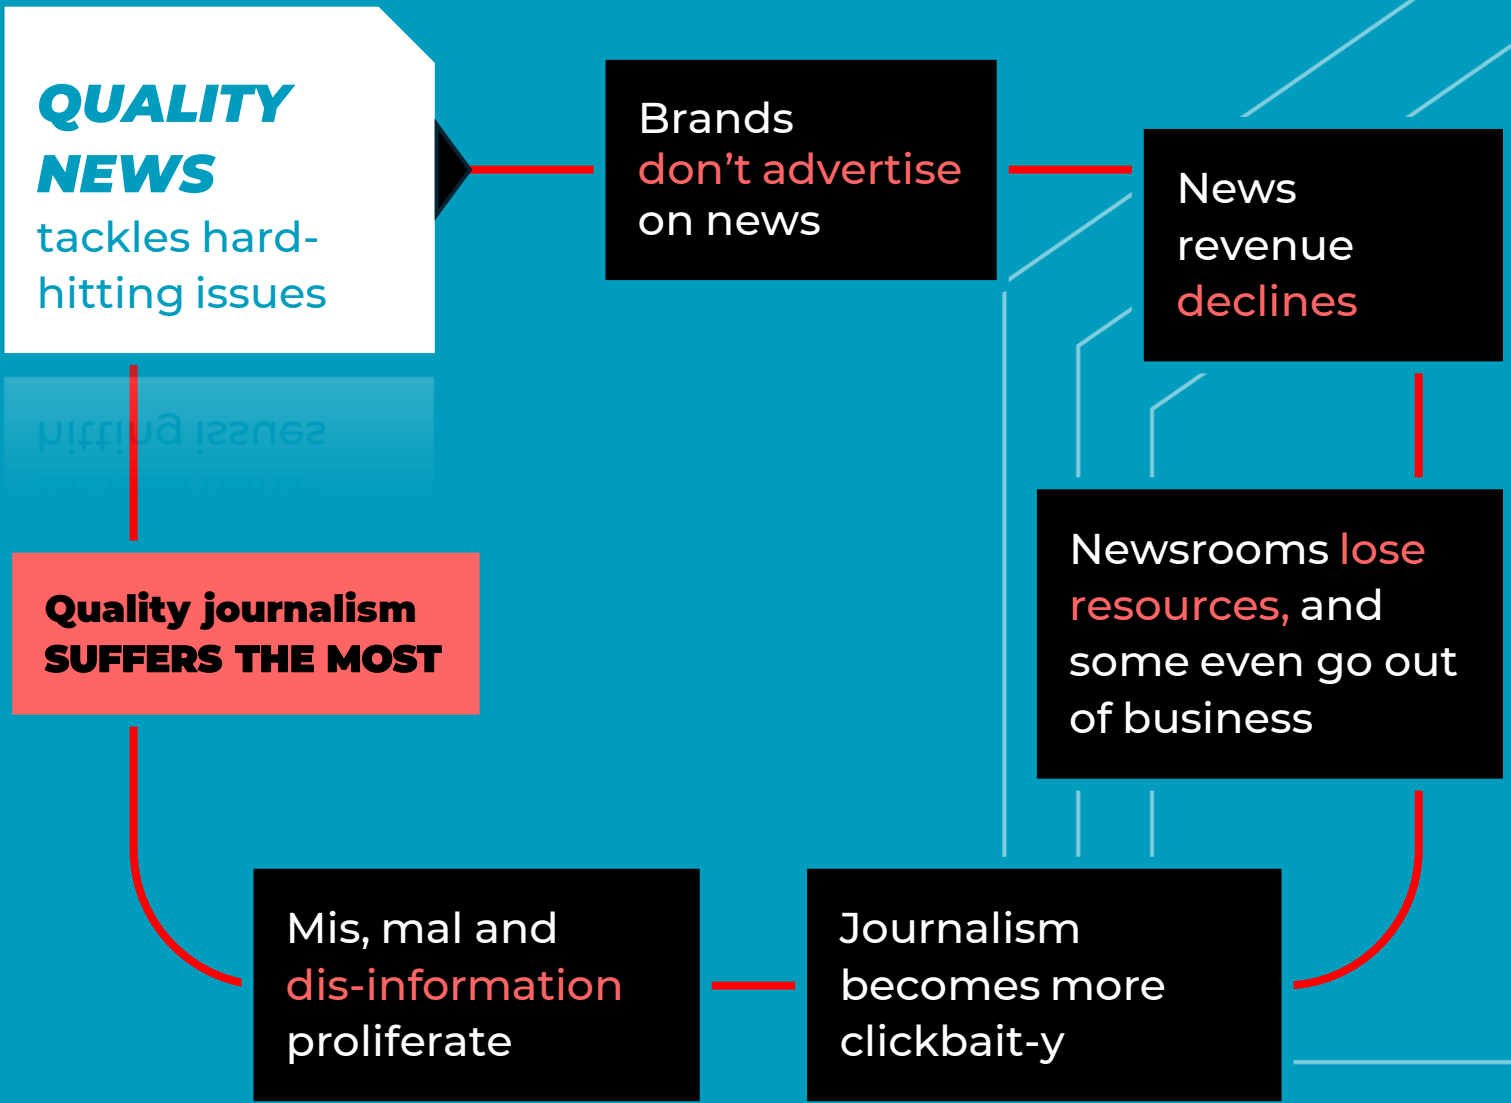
QUALITY NEWS tackles hard-hitting issues

Brands don’t advertise on news

News revenue declines

Newsrooms lose resources, and some even go out of business

Journalism becomes more clickbait-y

Mis, mal and dis-information proliferate

Quality journalism SUFFERS THE MOST